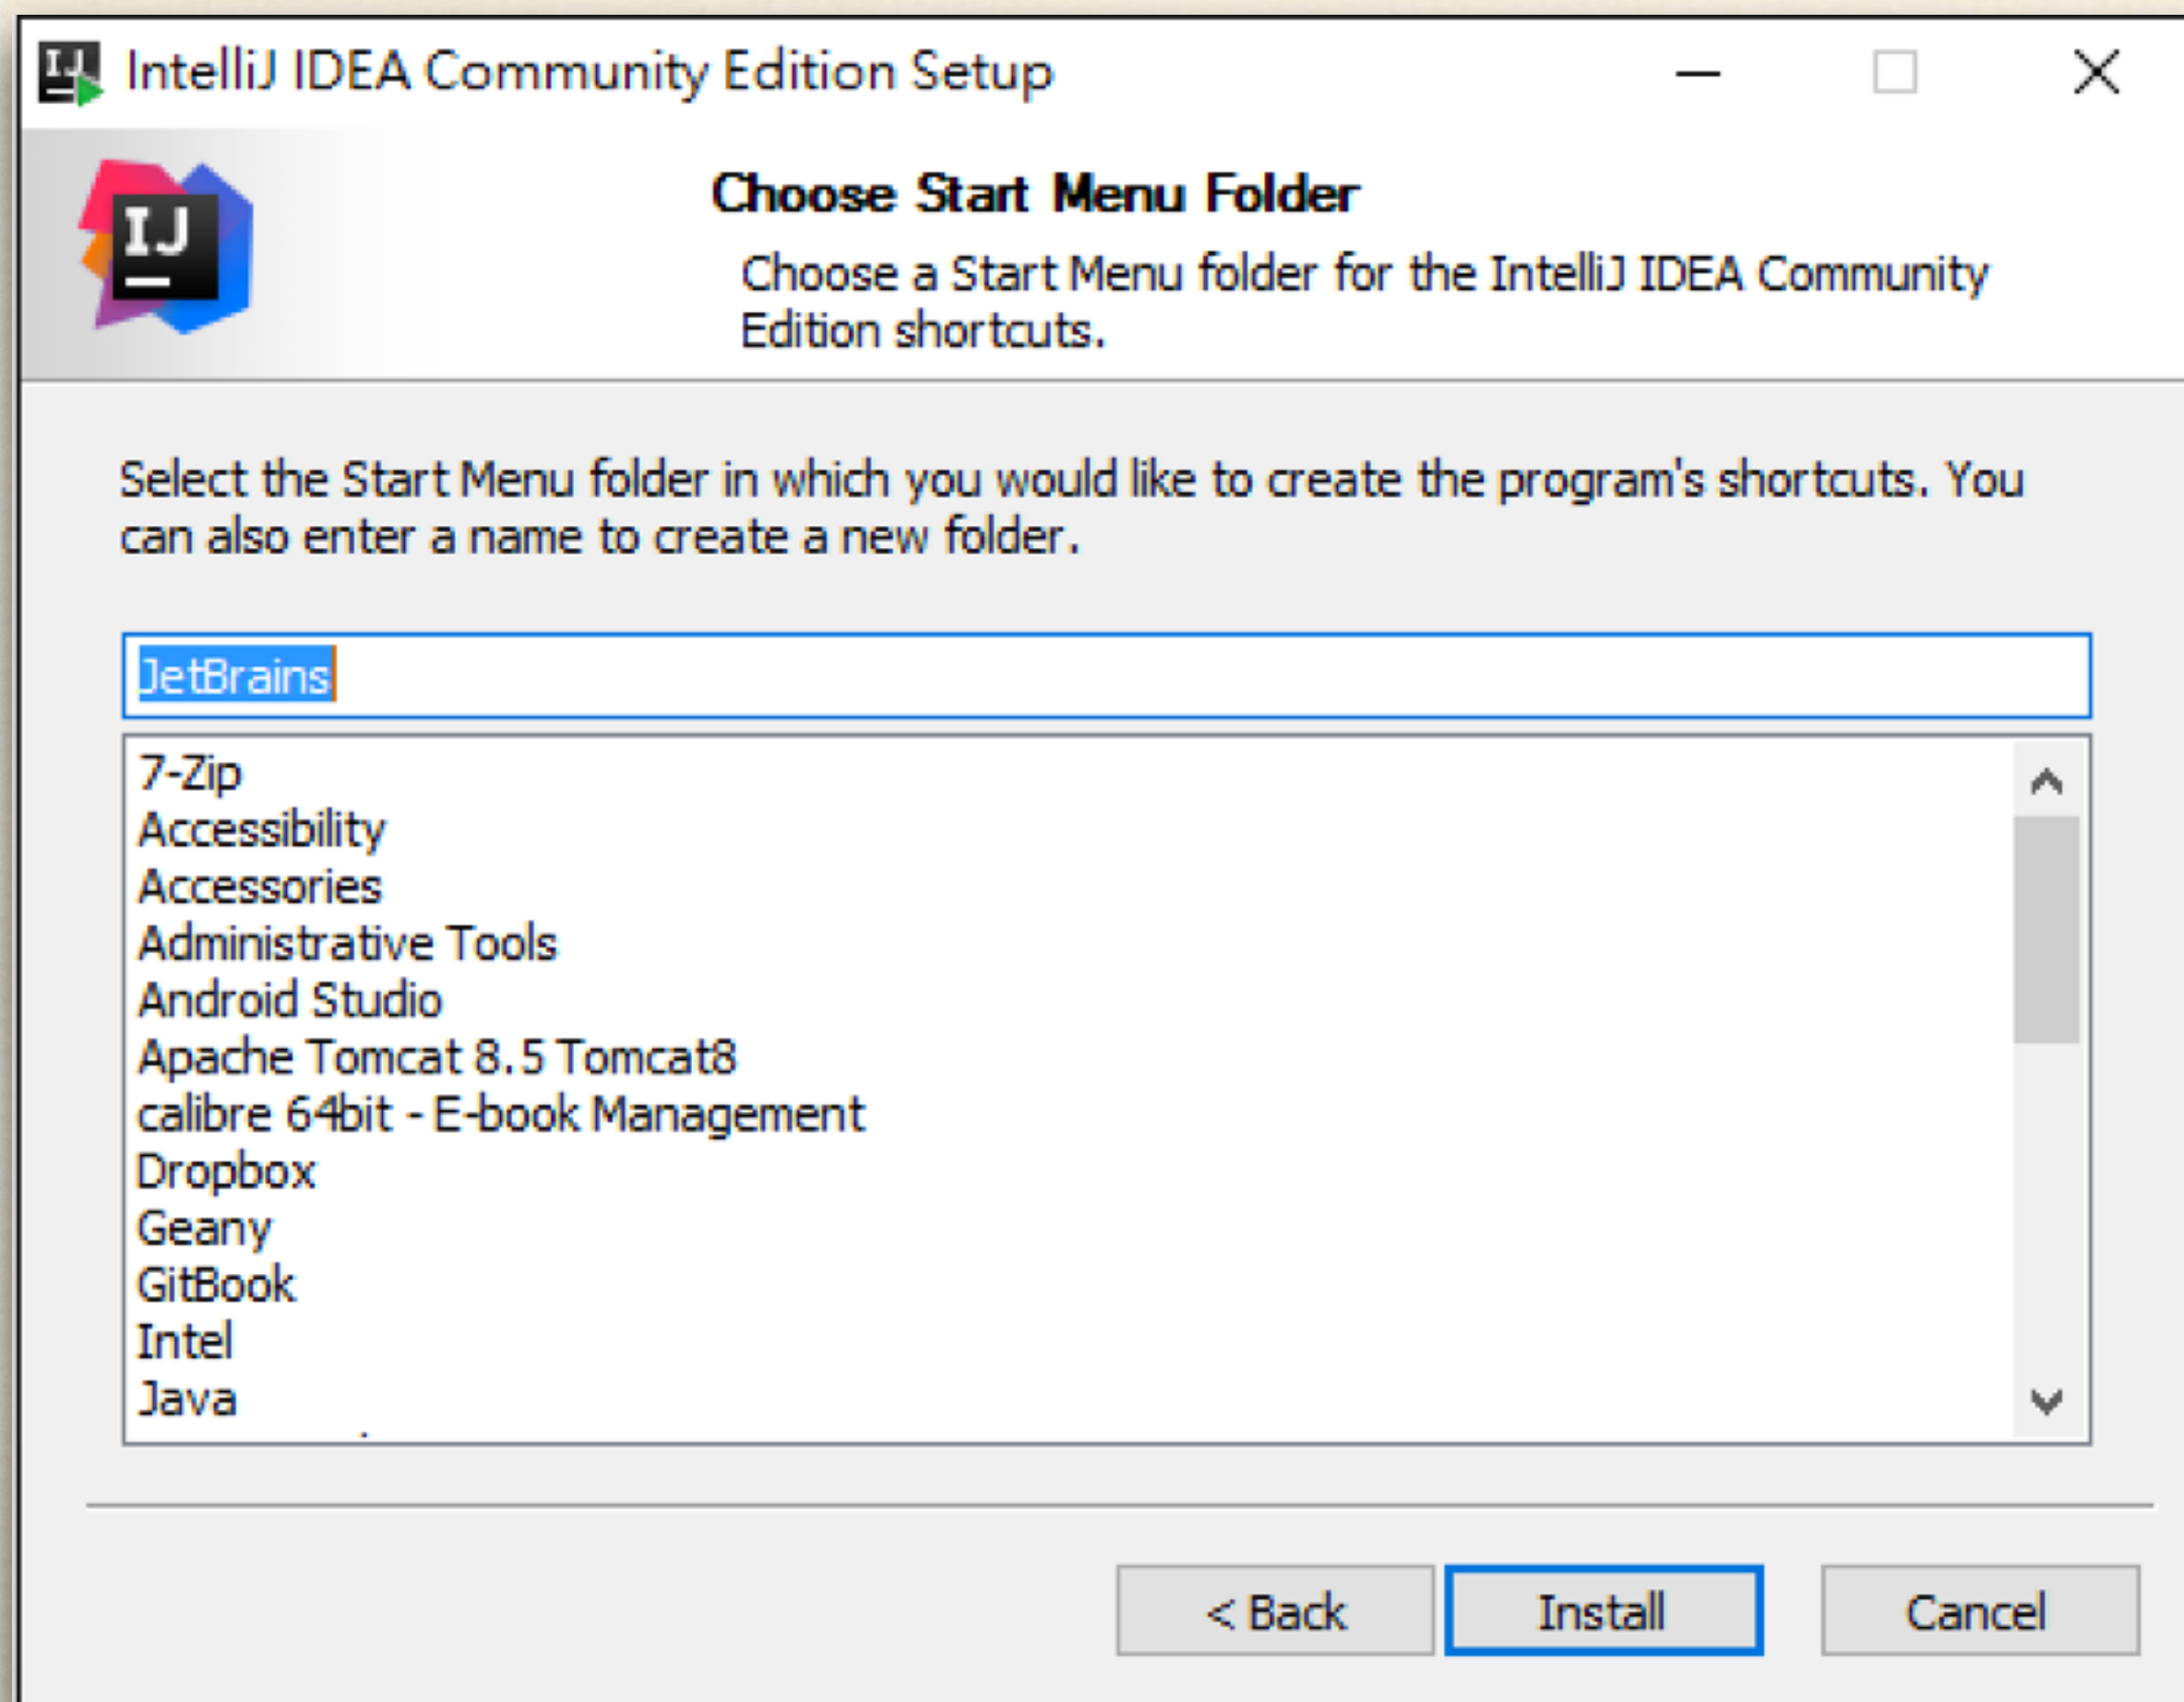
IntelliJ IDEA Community Edition Setup

Choose Start Menu Folder

Choose a Start Menu folder for the IntelliJ IDEA Community Edition shortcuts.

Select the Start Menu folder in which you would like to create the program's shortcuts. You can also enter a name to create a new folder.

JetBrains

7-Zip
Accessibility
Accessories
Administrative Tools
Android Studio
Apache Tomcat 8.5 Tomcat8
calibre 64bit - E-book Management
Dropbox
Geany
GitBook
Intel
Java

< Back
Install
Cancel